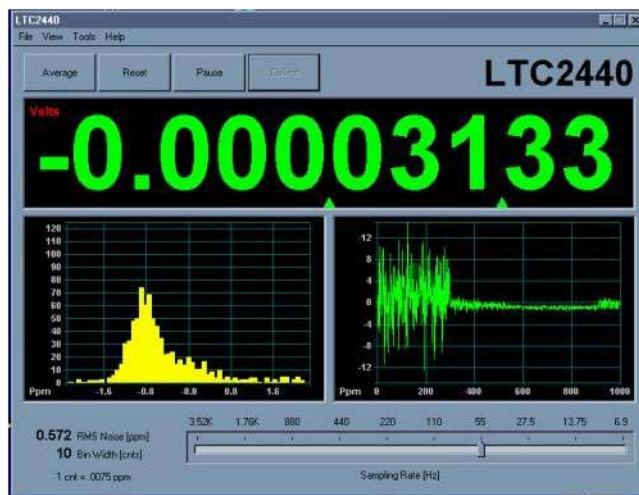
LTC2440

File View Tools Help

Average Reset Pause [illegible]

LTC2440

Volts

-0.00003133

120
110
100
90
80
70
60
50
40
30
20
10
0

Ppm -1.6 -0.8 -8.0 0.0 1.6

12
8
4
0
-4
-8
-12

Ppm 0 200 400 600 800 1000

0.572 RMS Noise [ppm]
10 Bin Width [cnts]
1 cnt = .0075 ppm

3.52K 1.76K 880 440 220 110 55 27.5 13.75 6.9

Sampling Rate [Hz]